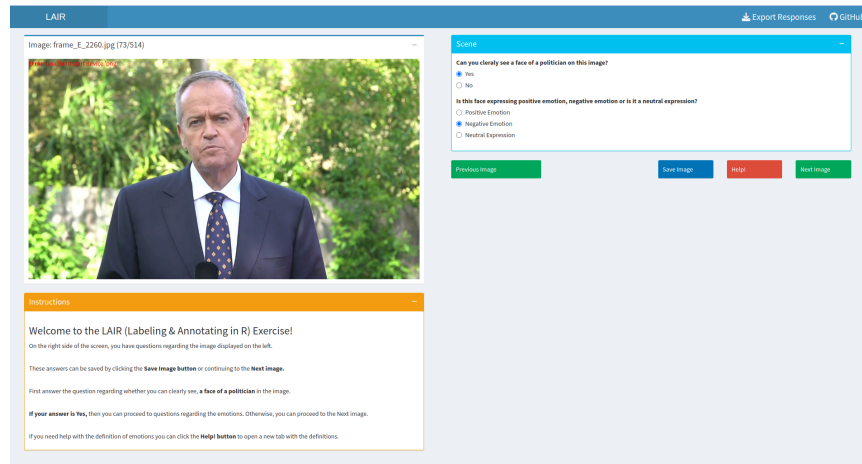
LAIR

Export Responses GitHu

Image: frame_E_2260.jpg (73/514)

−

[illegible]

Scene

−

Can you cleraly see a face of a politician on this image?

Yes

No

Is this face expressing positive emotion, negative emotion or is it a neutral expression?

Positive Emotion

Negative Emotion

Neutral Expression

Previous Image

Save Image

Help!

Next Image

Instructions

−

Welcome to the LAIR (Labeling & Annotating in R) Exercise!

On the right side of the screen, you have questions regarding the image displayed on the left.

These answers can be saved by clicking the **Save Image button** or continuing to the **Next image.**

First answer the question regarding whether you can clearly see, **a face of a politician** in the image.

**If your answer is Yes,** then you can proceed to questions regarding the emotions. Otherwise, you can proceed to the Next image.

If you need help with the definition of emotions you can click the **Help! button** to open a new tab with the definitions.